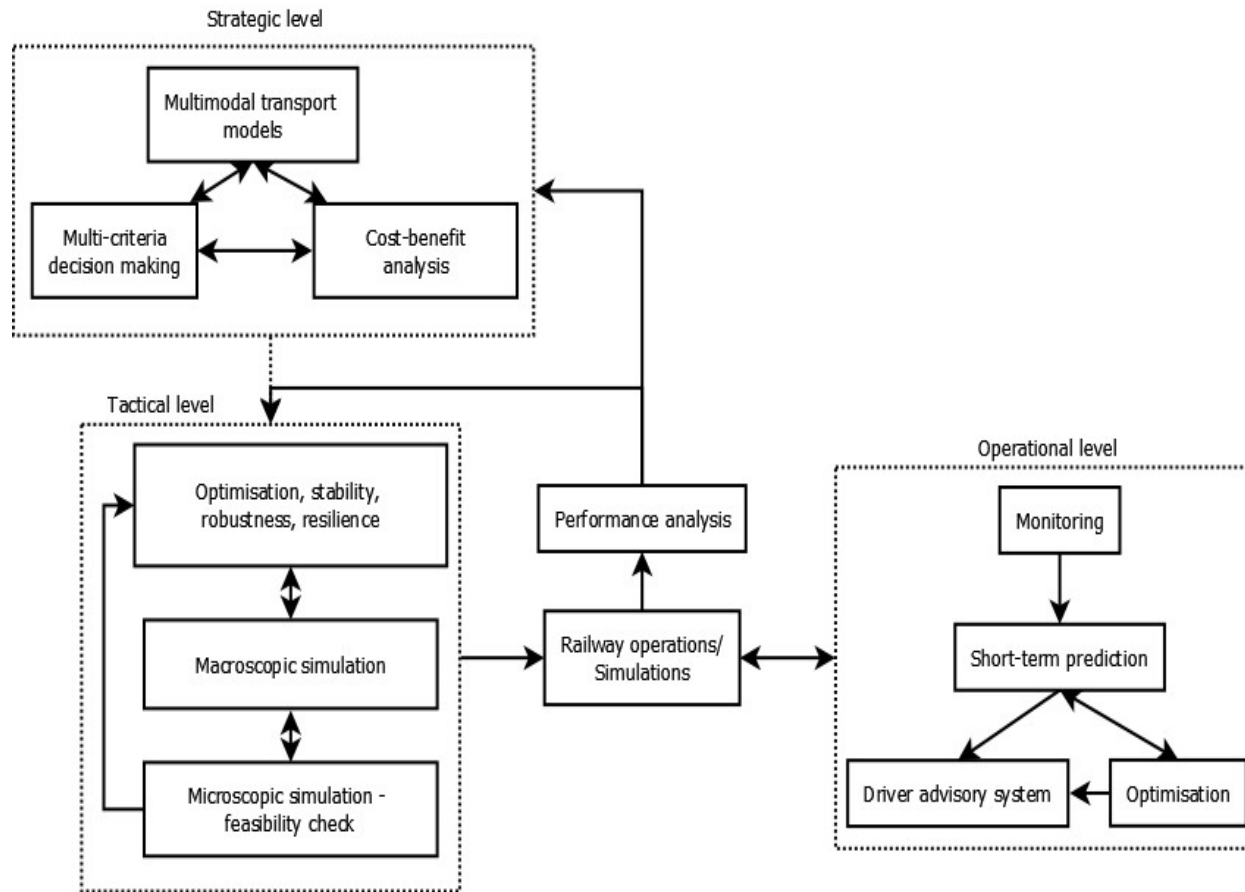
Strategic level

Multimodal transport models

Multi-criteria decision making

Cost-benefit analysis

Tactical level

Optimisation, stability, robustness, resilience

Macroscopic simulation

Microscopic simulation - feasibility check

Performance analysis

Railway operations/ Simulations

Operational level

Monitoring

Short-term prediction

Driver advisory system

Optimisation